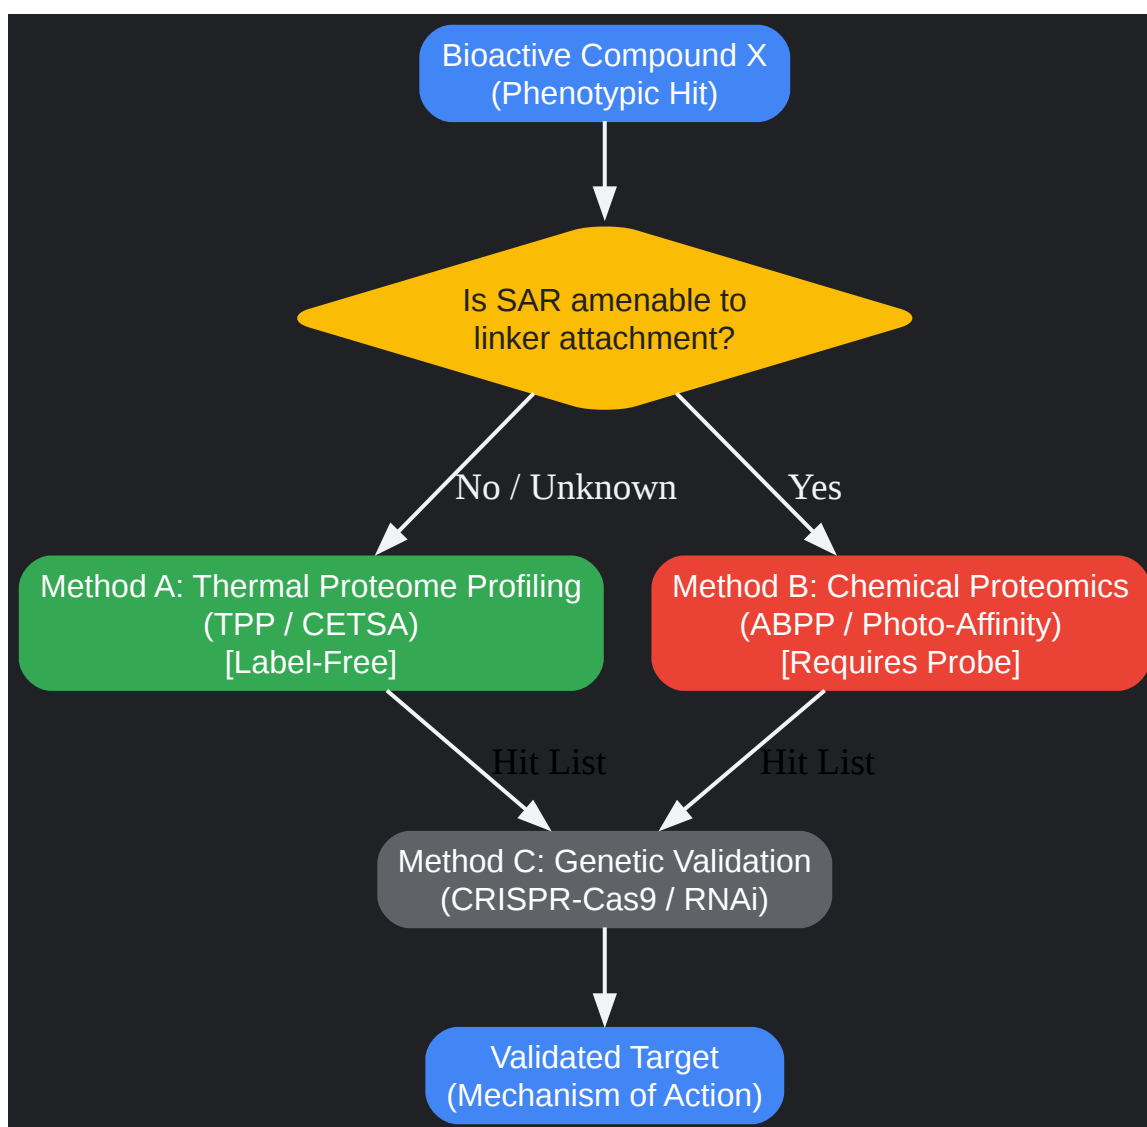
Bioactive Compound X
(Phenotypic Hit)

Is SAR amenable to
linker attachment?

No / Unknown

Yes

Method A: Thermal Proteome Profiling
(TPP / CETSA)
[Label-Free]

Method B: Chemical Proteomics
(ABPP / Photo-Affinity)
[Requires Probe]

Hit List

Hit List

Method C: Genetic Validation
(CRISPR-Cas9 / RNAi)

Validated Target
(Mechanism of Action)